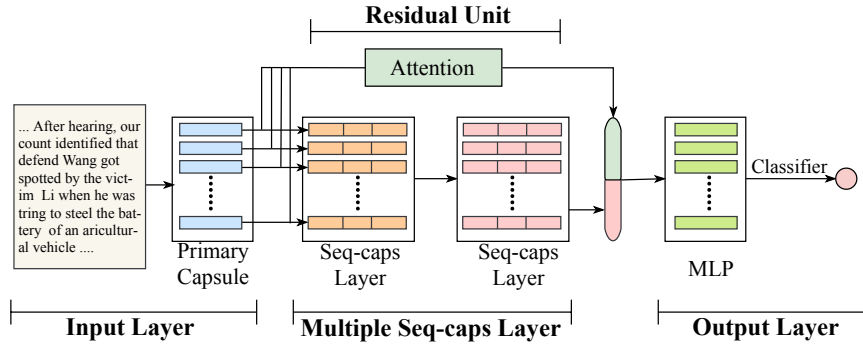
Residual Unit

Attention

... After hearing, our count identified that defend Wang got spotted by the victim Li when he was tring to steel the battery of an ariculturalvehicle ....

Primary Capsule

Seq-caps Layer

Seq-caps Layer

MLP

Classifier

Input Layer

Multiple Seq-caps Layer

Output Layer